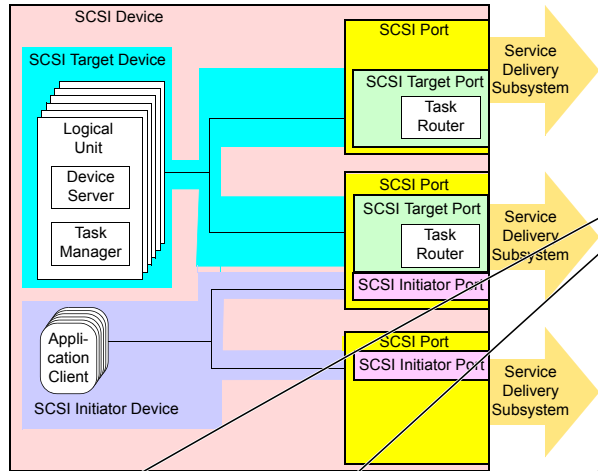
SCSI Device

SCSI Target Device

Logical Unit

Device Server

Task Manager

SCSI Port

SCSI Target Port

Task Router

Service Delivery Subsystem

SCSI Port

SCSI Target Port

Task Router

SCSI Initiator Port

Service Delivery Subsystem

Application Client

SCSI Initiator Device

SCSI Port

SCSI Initiator Port

Service Delivery Subsystem